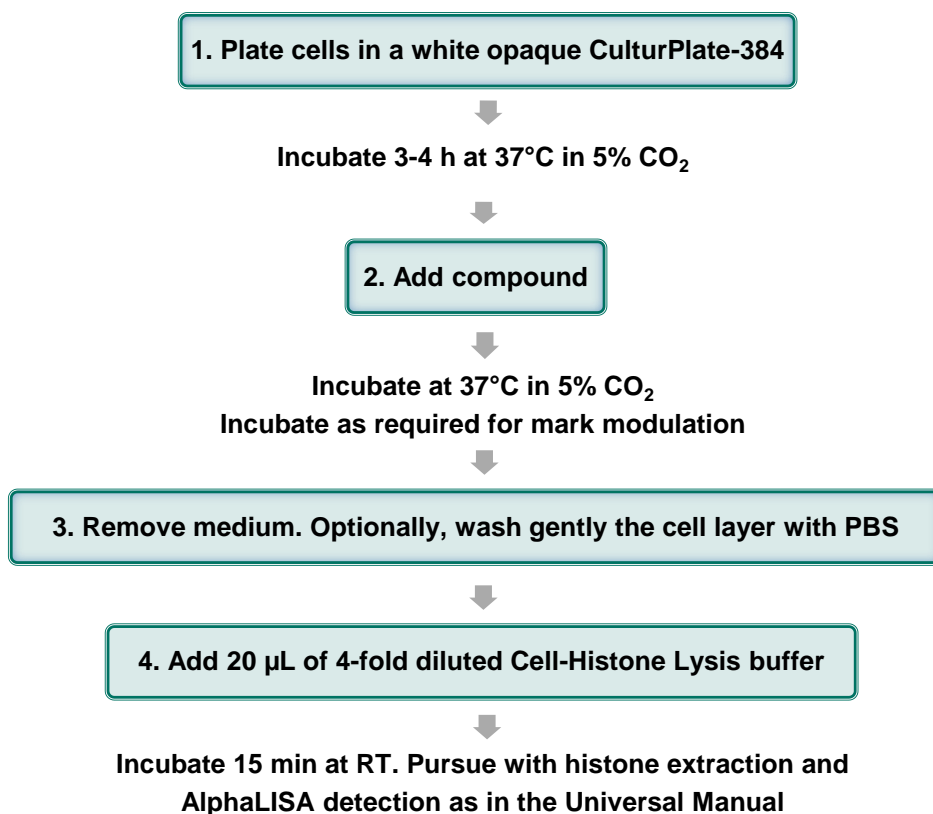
1. Plate cells in a white opaque CulturPlate-384

Incubate 3-4 h at 37°C in 5% $CO_2$

2. Add compound

Incubate at 37°C in 5% $CO_2$
Incubate as required for mark modulation

3. Remove medium. Optionally, wash gently the cell layer with PBS

4. Add 20 µL of 4-fold diluted Cell-Histone Lysis buffer

Incubate 15 min at RT. Pursue with histone extraction and AlphaLISA detection as in the Universal Manual